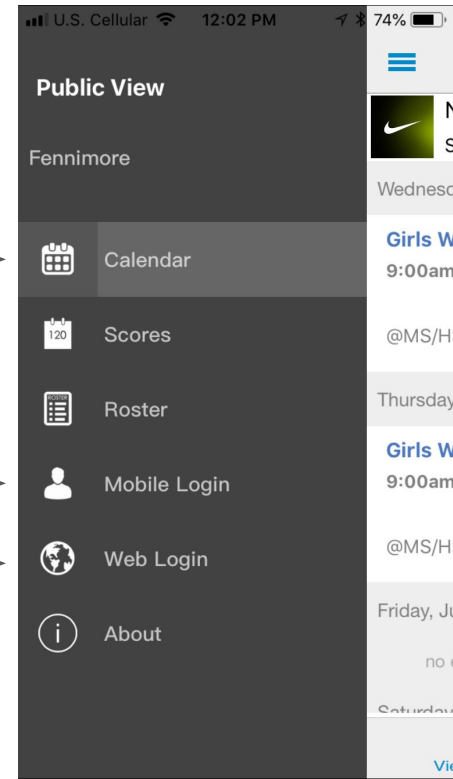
U.S. Cellular 12:02 PM 74%

Public View

Fennimore

Calendar

120

Scores

ROSTER

Roster

Mobile Login

Web Login

About

N

S

Wednesd

Girls W

9:00am

@MS/H

Thursday

Girls W

9:00am

@MS/H

Friday, Ju

no

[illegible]

Vie